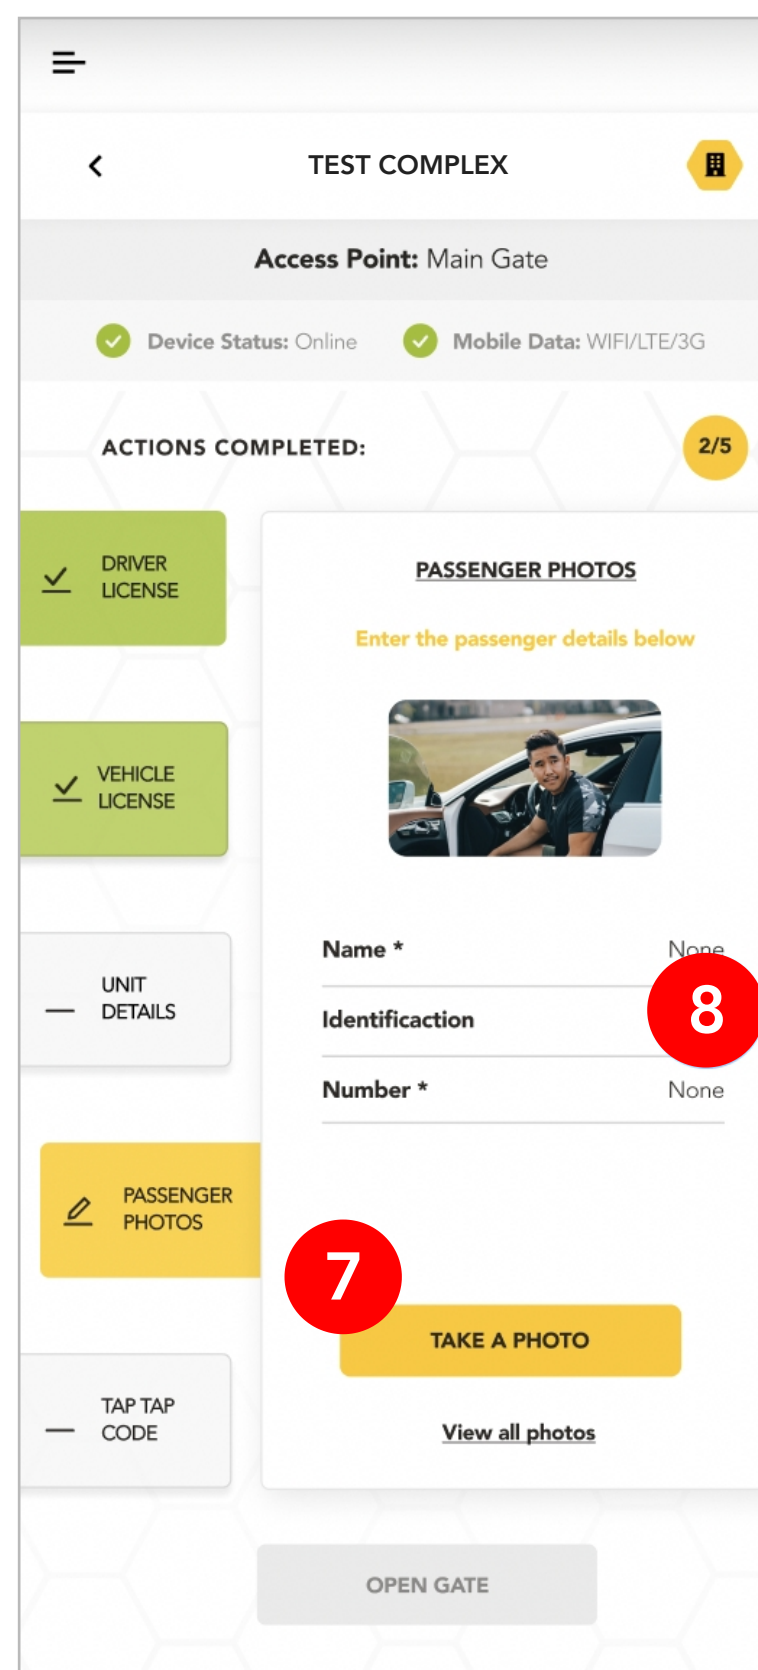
TEST COMPLEX

Access Point: Main Gate

Device Status: Online Mobile Data: WIFI/LTE/3G

ACTIONS COMPLETED: 2/5

DRIVER LICENSE

VEHICLE LICENSE

UNIT DETAILS

PASSENGER PHOTOS

TAP TAP CODE

PASSENGER PHOTOS

Enter the passenger details below

Name * None

Identificaction

Number * None

8

7

TAKE A PHOTO

View all photos

OPEN GATE